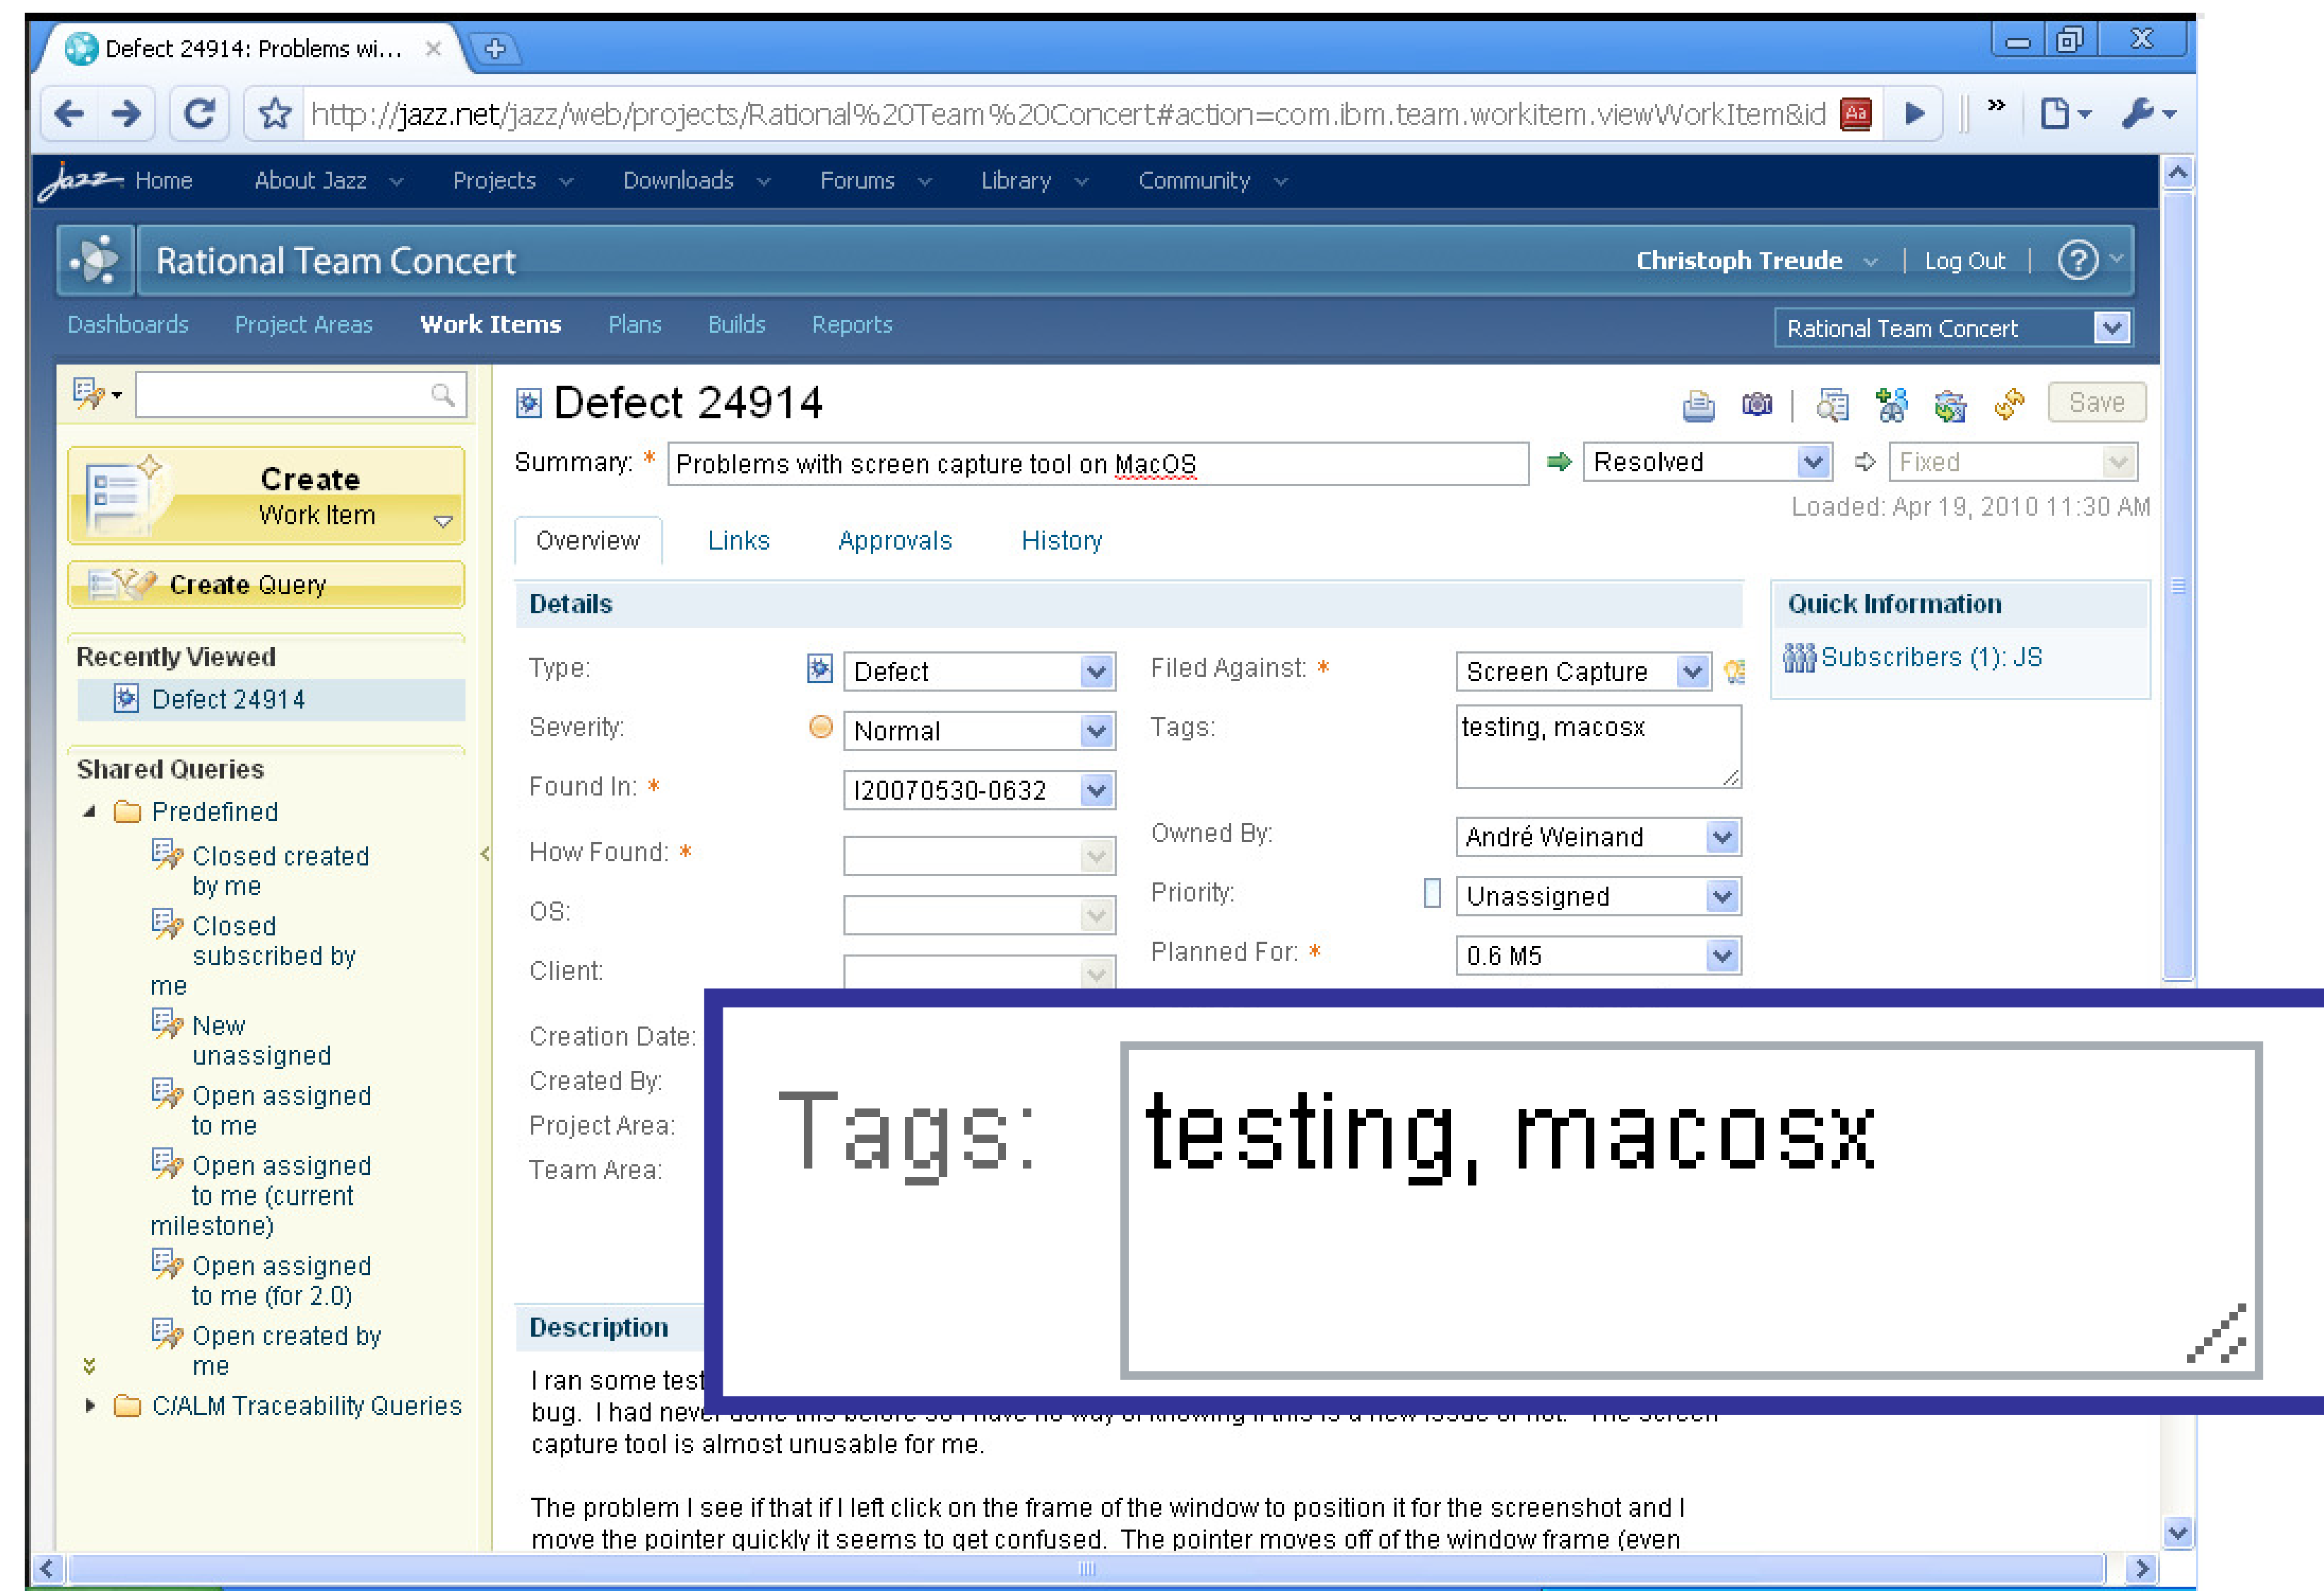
Defect 24914: Problems wi... ×

http://jazz.net/jazz/web/projects/Rational%20Team%20Concert#action=com.ibm.team.workitem.viewWorkItem&id

Jazz Home About Jazz Projects Downloads Forums Library Community

Rational Team Concert

Christoph Treude | Log Out |

Dashboards Project Areas Work Items Plans Builds Reports

Rational Team Concert

Create Work Item

Create Query

Recently Viewed

Defect 24914

Shared Queries

Predefined

Closed created by me

Closed subscribed by me

New unassigned

Open assigned to me

Open assigned to me (current milestone)

Open assigned to me (for 2.0)

Open created by me

C/ALM Traceability Queries

Defect 24914

Save

Summary: * Problems with screen capture tool on MacOS

Resolved

Fixed

Loaded: Apr 19, 2010 11:30 AM

Overview Links Approvals History

Details

Type: Defect

Severity: Normal

Found In: * I20070530-0632

How Found: *

OS:

Client:

Creation Date:

Created By:

Project Area:

Team Area:

Filed Against: * Screen Capture

Tags: testing, macosx

Owned By: André Weinand

Priority: Unassigned

Planned For: * 0.6 M5

Quick Information

Subscribers (1): JS

Tags: testing, macosx

Description

I ran some test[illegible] bug. I had neve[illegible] capture tool is almost unusable for me.

The problem I see if that if I left click on the frame of the window to position it for the screenshot and I move the pointer quickly it seems to get confused. The pointer moves off of the window frame (even